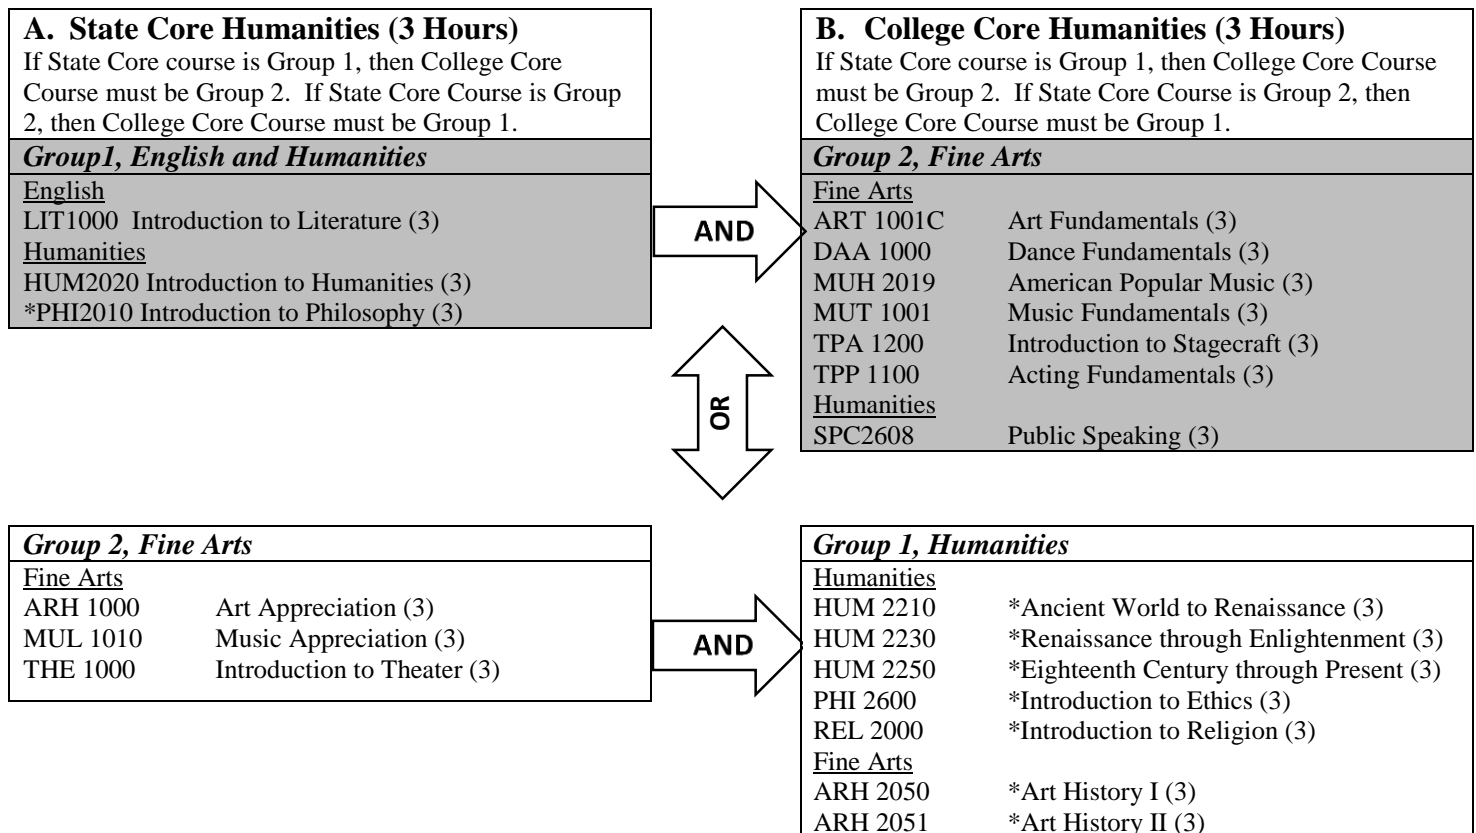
A. State Core Humanities (3 Hours)
If State Core course is Group 1, then College Core Course must be Group 2. If State Core Course is Group 2, then College Core Course must be Group 1.

Group1, English and Humanities
English
LIT1000 Introduction to Literature (3)
Humanities
HUM2020 Introduction to Humanities (3)
*PHI2010 Introduction to Philosophy (3)

AND

B. College Core Humanities (3 Hours)
If State Core course is Group 1, then College Core Course must be Group 2. If State Core Course is Group 2, then College Core Course must be Group 1.

Group 2, Fine Arts
Fine Arts
ART 1001C Art Fundamentals (3)
DAA 1000 Dance Fundamentals (3)
MUH 2019 American Popular Music (3)
MUT 1001 Music Fundamentals (3)
TPA 1200 Introduction to Stagecraft (3)
TPP 1100 Acting Fundamentals (3)
Humanities
SPC2608 Public Speaking (3)

OR

Group 2, Fine Arts
Fine Arts
ARH 1000 Art Appreciation (3)
MUL 1010 Music Appreciation (3)
THE 1000 Introduction to Theater (3)

AND

Group 1, Humanities
Humanities
HUM 2210 *Ancient World to Renaissance (3)
HUM 2230 *Renaissance through Enlightenment (3)
HUM 2250 *Eighteenth Century through Present (3)
PHI 2600 *Introduction to Ethics (3)
REL 2000 *Introduction to Religion (3)
Fine Arts
ARH 2050 *Art History I (3)
ARH 2051 *Art History II (3)